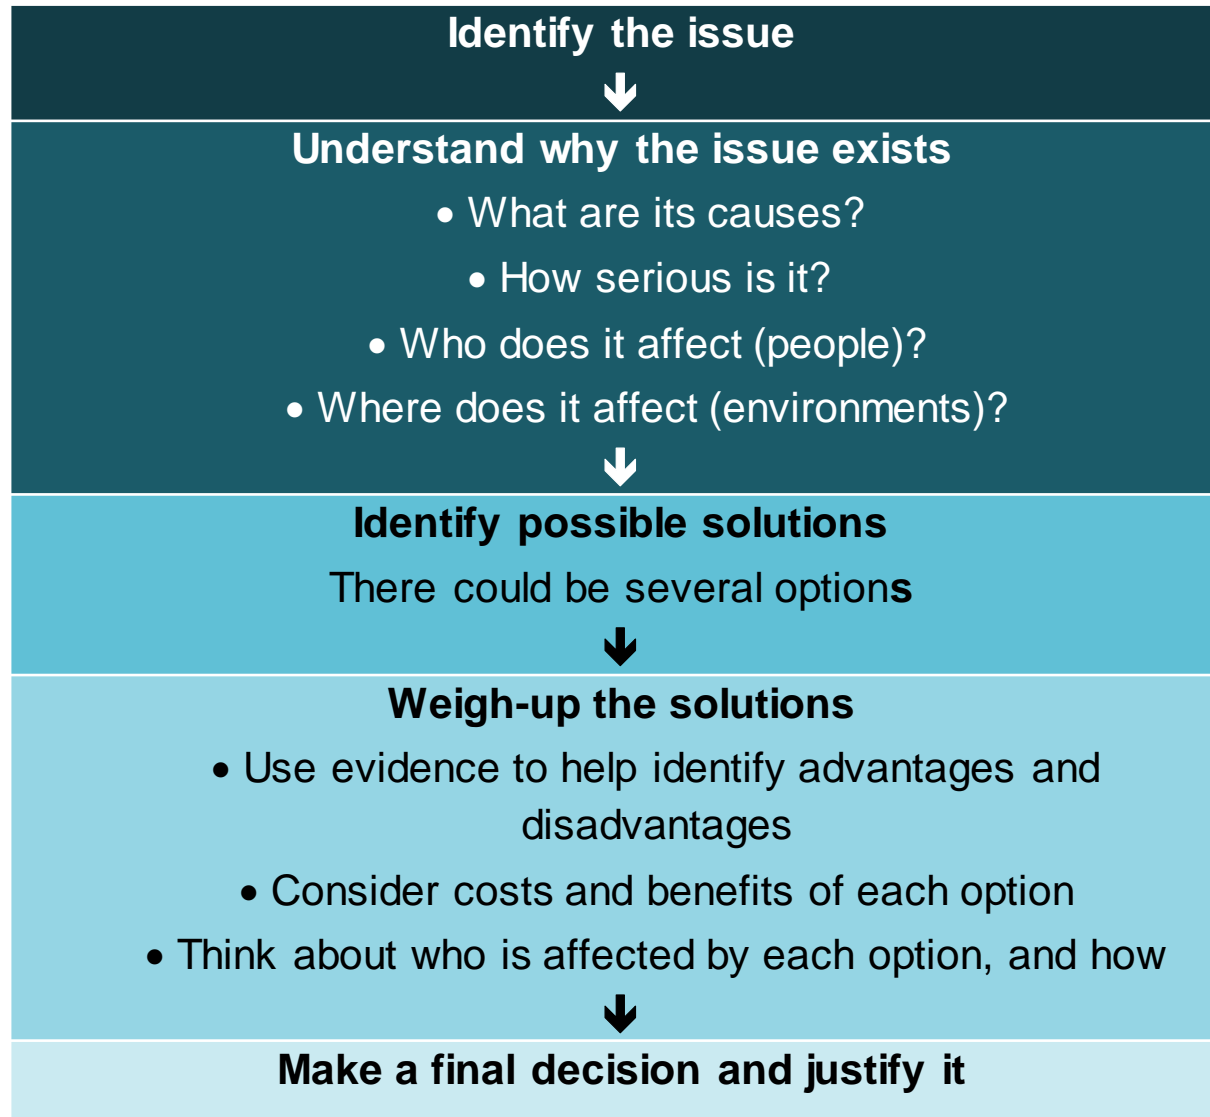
Identify the issue

Understand why the issue exists
• What are its causes?
• How serious is it?
• Who does it affect (people)?
• Where does it affect (environments)?

Identify possible solutions
There could be several options

Weigh-up the solutions
• Use evidence to help identify advantages and disadvantages
• Consider costs and benefits of each option
• Think about who is affected by each option, and how

Make a final decision and justify it